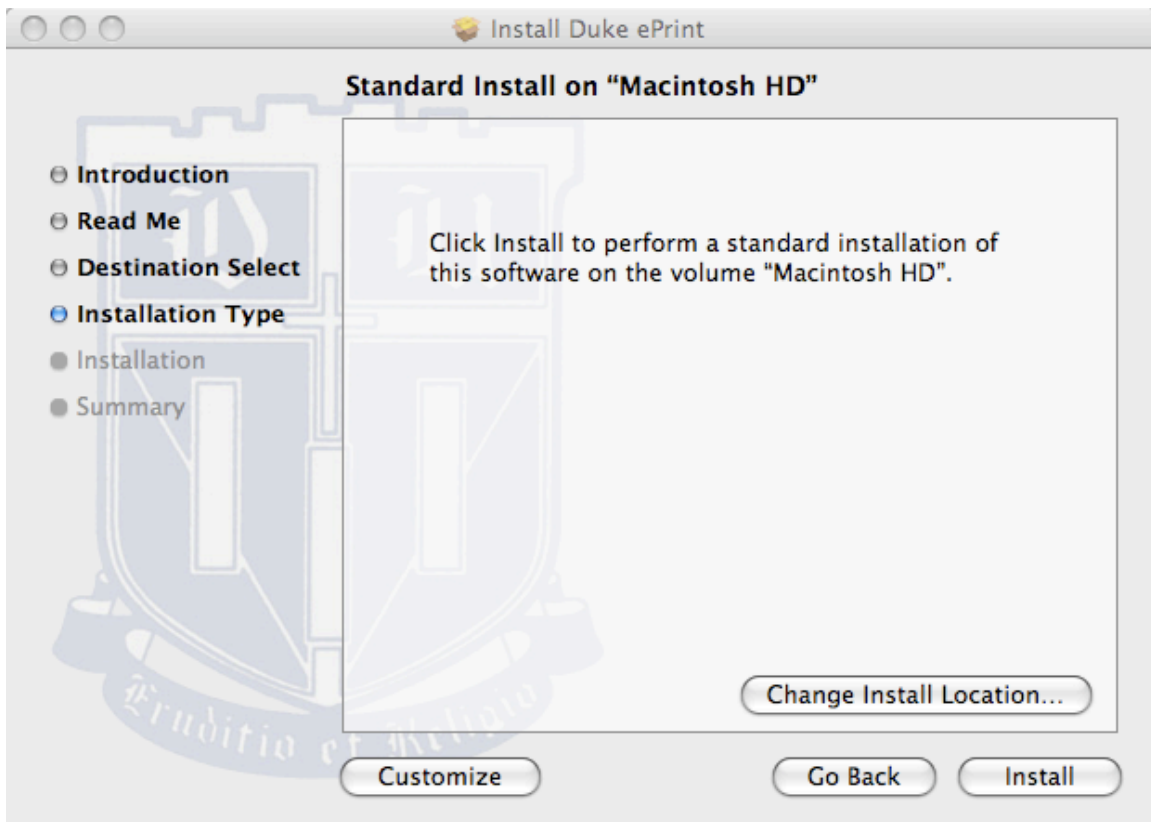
Install Duke ePrint

Standard Install on "Macintosh HD"

Introduction
Read Me
Destination Select
Installation Type
Installation
Summary

Click Install to perform a standard installation of this software on the volume "Macintosh HD".

Change Install Location...

Eruditio et Religio

Customize

Go Back

Install